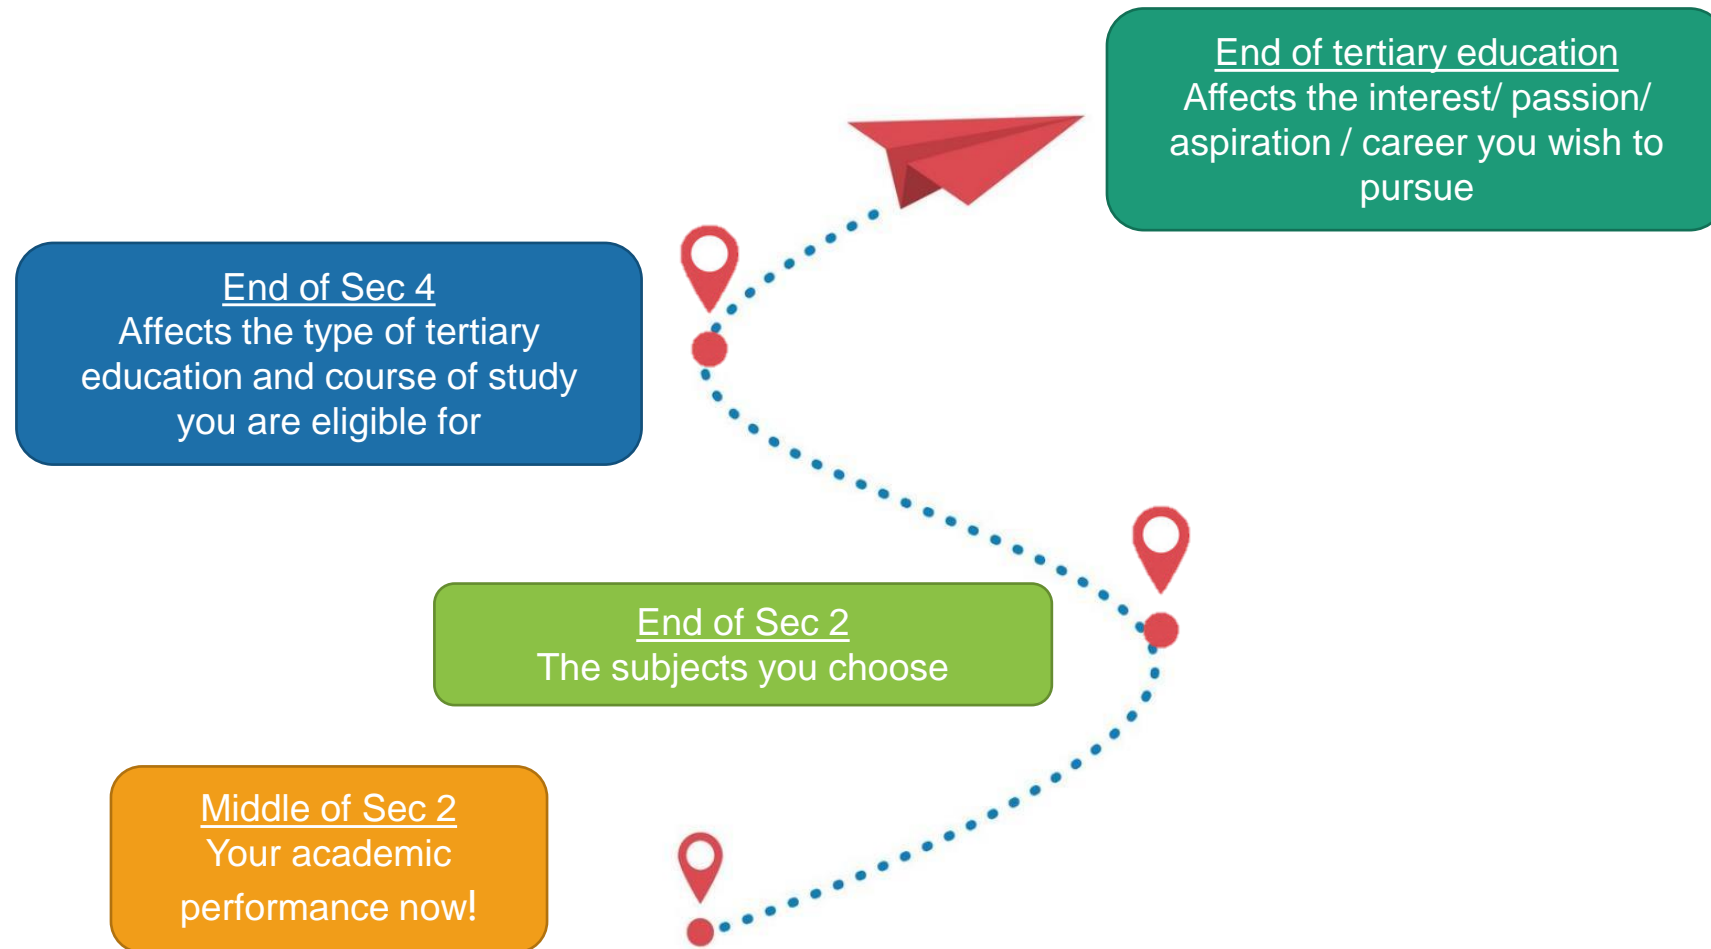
End of tertiary education
Affects the interest/ passion/ aspiration / career you wish to pursue

End of Sec 4
Affects the type of tertiary education and course of study you are eligible for

End of Sec 2
The subjects you choose

Middle of Sec 2
Your academic performance now!